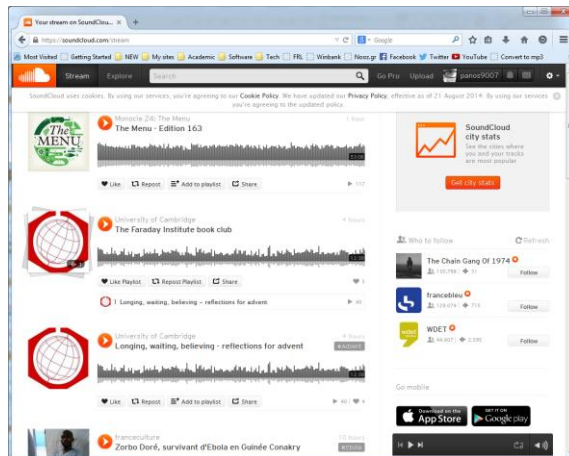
Your stream on SoundClou... ×  +

https://soundcloud.com/stream  Google

Most Visited  Getting Started  NEW  My sites  Academic  Software  Tech  FRL  Winbank  Naxos.gr  Facebook  Twitter  YouTube  Convert to mp3

Stream  Explore  Search  Go Pro  Upload  panos9007

SoundCloud uses cookies. By using our services, you're agreeing to our Cookie Policy. We have updated our Privacy Policy, effective as of 21 August 2014. By using our services you're agreeing to the updated policy.

Monocle 24: The Menu  1 hours
The Menu - Edition 163
Like  Repost  Add to playlist  Share  117

University of Cambridge  4 hours
The Faraday Institute book club
Like Playlist  Repost Playlist  Share
1. Longing, waiting, believing - reflections for advent

University of Cambridge  4 hours
Longing, waiting, believing - reflections for advent
#advent
Like  Repost  Add to playlist  Share

franceculture  10 hours
Zorbo Doré, survivant d'Ebola en Guinée Conakry
#Ebola

SoundCloud city stats
See the cities where you and your tracks are most popular
Get city stats

Who to follow  Refresh
The Chain Gang Of 1974  Follow
francebleu  Follow
WDET  Follow

Go mobile
Download on the App Store
GET IT ON Google play